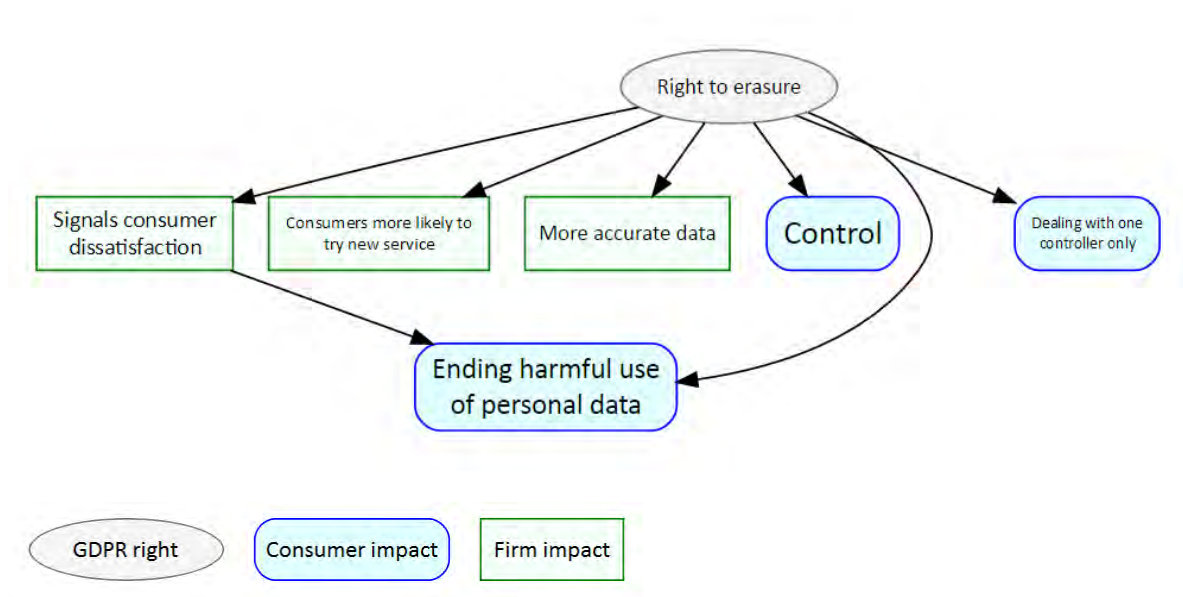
Right to erasure

Signals consumer dissatisfaction

Consumers more likely to try new service

More accurate data

Control

Dealing with one controller only

Ending harmful use of personal data

GDPR right

Consumer impact

Firm impact